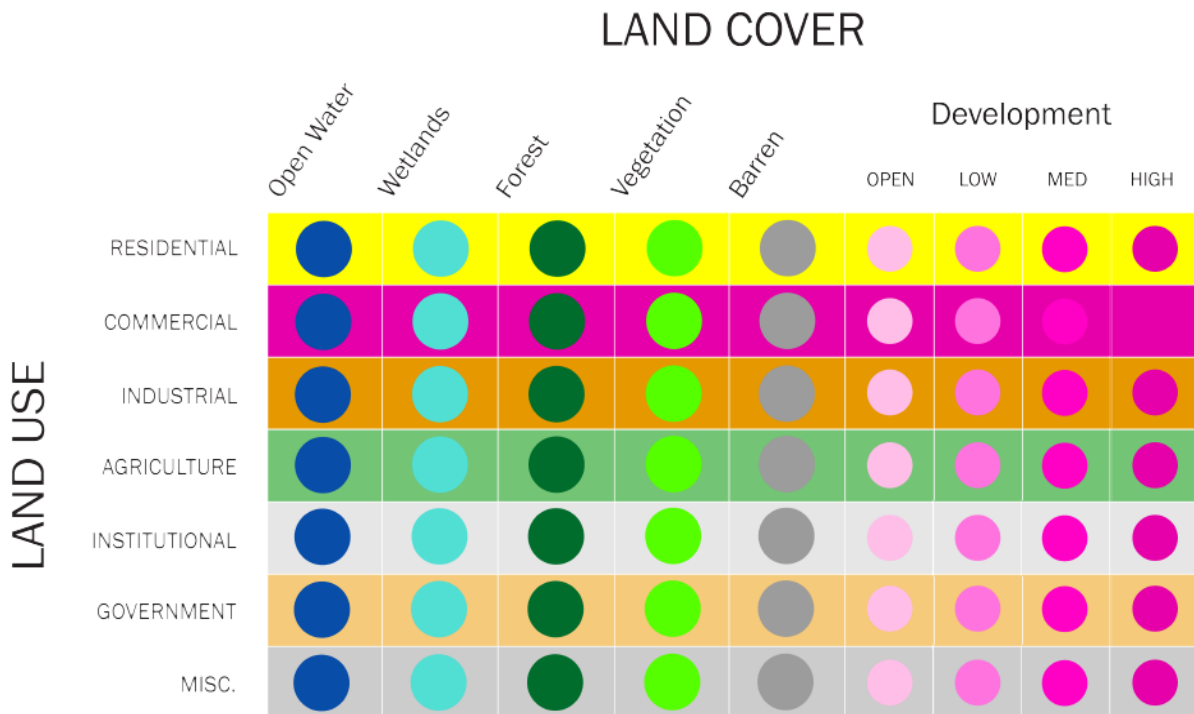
LAND COVER

LAND USE

| | Open Water | Wetlands | Forest | Vegetation | Barren | Development OPEN | LOW | MED | HIGH |
|---|---|---|---|---|---|---|---|---|---|
| RESIDENTIAL | | | | | | | | | |
| COMMERCIAL | | | | | | | | | |
| INDUSTRIAL | | | | | | | | | |
| AGRICULTURE | | | | | | | | | |
| INSTITUTIONAL | | | | | | | | | |
| GOVERNMENT | | | | | | | | | |
| MISC. | | | | | | | | | |